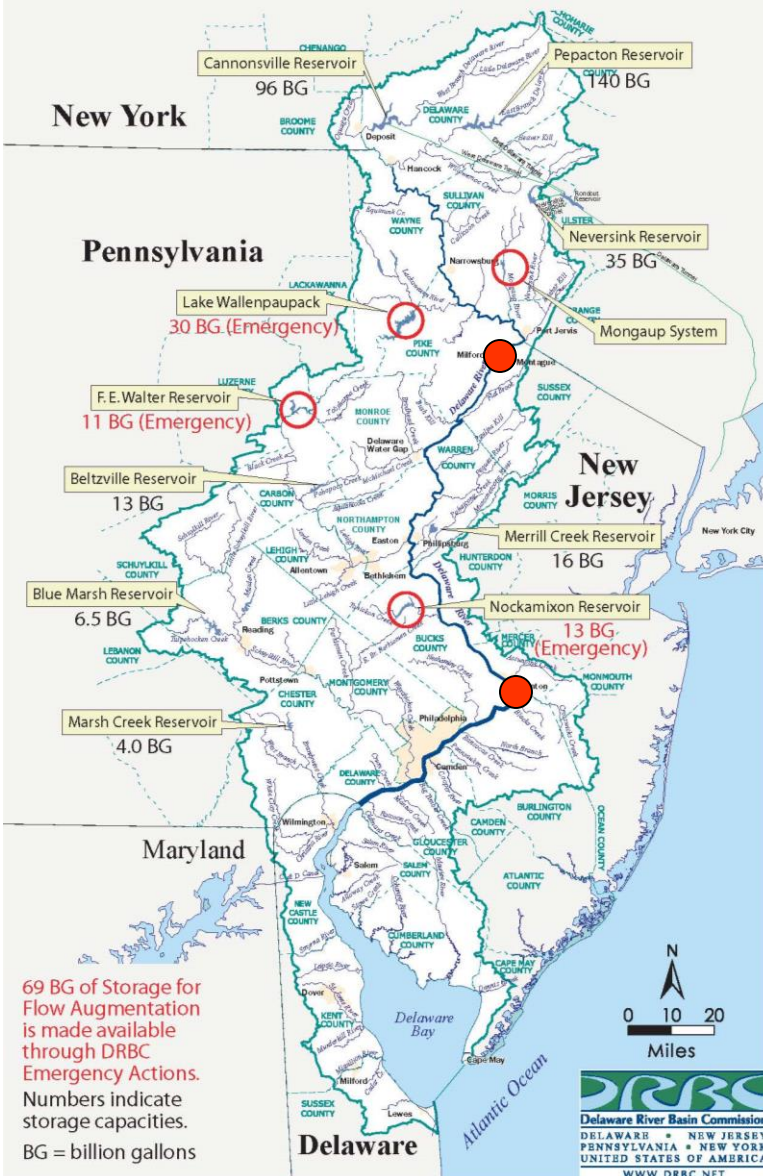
New York

Cannonsville Reservoir
96 BG

Pepacton Reservoir
140 BG

CHENANGO

SCHOHARIE COUNTY

DELAWARE COUNTY

BROOME COUNTY

Deposit

Hancock

SULLIVAN COUNTY

ULSTER

Neversink Reservoir
35 BG

Pennsylvania

WAYNE COUNTY

Narrowsburg

LACKAWANNA

Lake Wallenpaupack
30 BG (Emergency)

Mongaup System

ORANGE COUNTY

Port Jervis

PIKE COUNTY

Milford

Montague

LUZERNE

F. E. Walter Reservoir
11 BG (Emergency)

MONROE COUNTY

Delaware Water Gap

SUSSEX COUNTY

Delaware River

WARREN COUNTY

New Jersey

Beltzville Reservoir
13 BG

CARBON COUNTY

NORTHAMPTON COUNTY

MORRIS COUNTY

Easton

Phillipsburg

Merrill Creek Reservoir
16 BG

New York City

SCHUYLKILL COUNTY

LEHIGH COUNTY

Allentown

Bethlehem

HUNTERDON COUNTY

Blue Marsh Reservoir
6.5 BG

Nockamixon Reservoir
13 BG
(Emergency)

BERKS COUNTY

Reading

BUCKS COUNTY

LEBANON COUNTY

MERCER COUNTY

MONMOUTH COUNTY

Pottstown

CHESTER COUNTY

MONTGOMERY COUNTY

Marsh Creek Reservoir
4.0 BG

Philadelphia

Camden

DELAWARE COUNTY

BURLINGTON COUNTY

Wilmington

CAMDEN COUNTY

OCEAN COUNTY

Maryland

GLOUCESTER COUNTY

Salem

SALEM COUNTY

ATLANTIC COUNTY

NEW CASTLE COUNTY

CUMBERLAND COUNTY

CAPE MAY COUNTY

Dover

KENT COUNTY

Delaware Bay

Cape May

Milford

Atlantic Ocean

SUSSEX COUNTY

Lewes

Delaware

69 BG of Storage for Flow Augmentation is made available through DRBC Emergency Actions.

Numbers indicate storage capacities.

BG = billion gallons

N

0 10 20
Miles

DRBC
Delaware River Basin Commission
DELAWARE • NEW JERSEY
PENNSYLVANIA • NEW YORK
UNITED STATES OF AMERICA
WWW.DRBC.NET